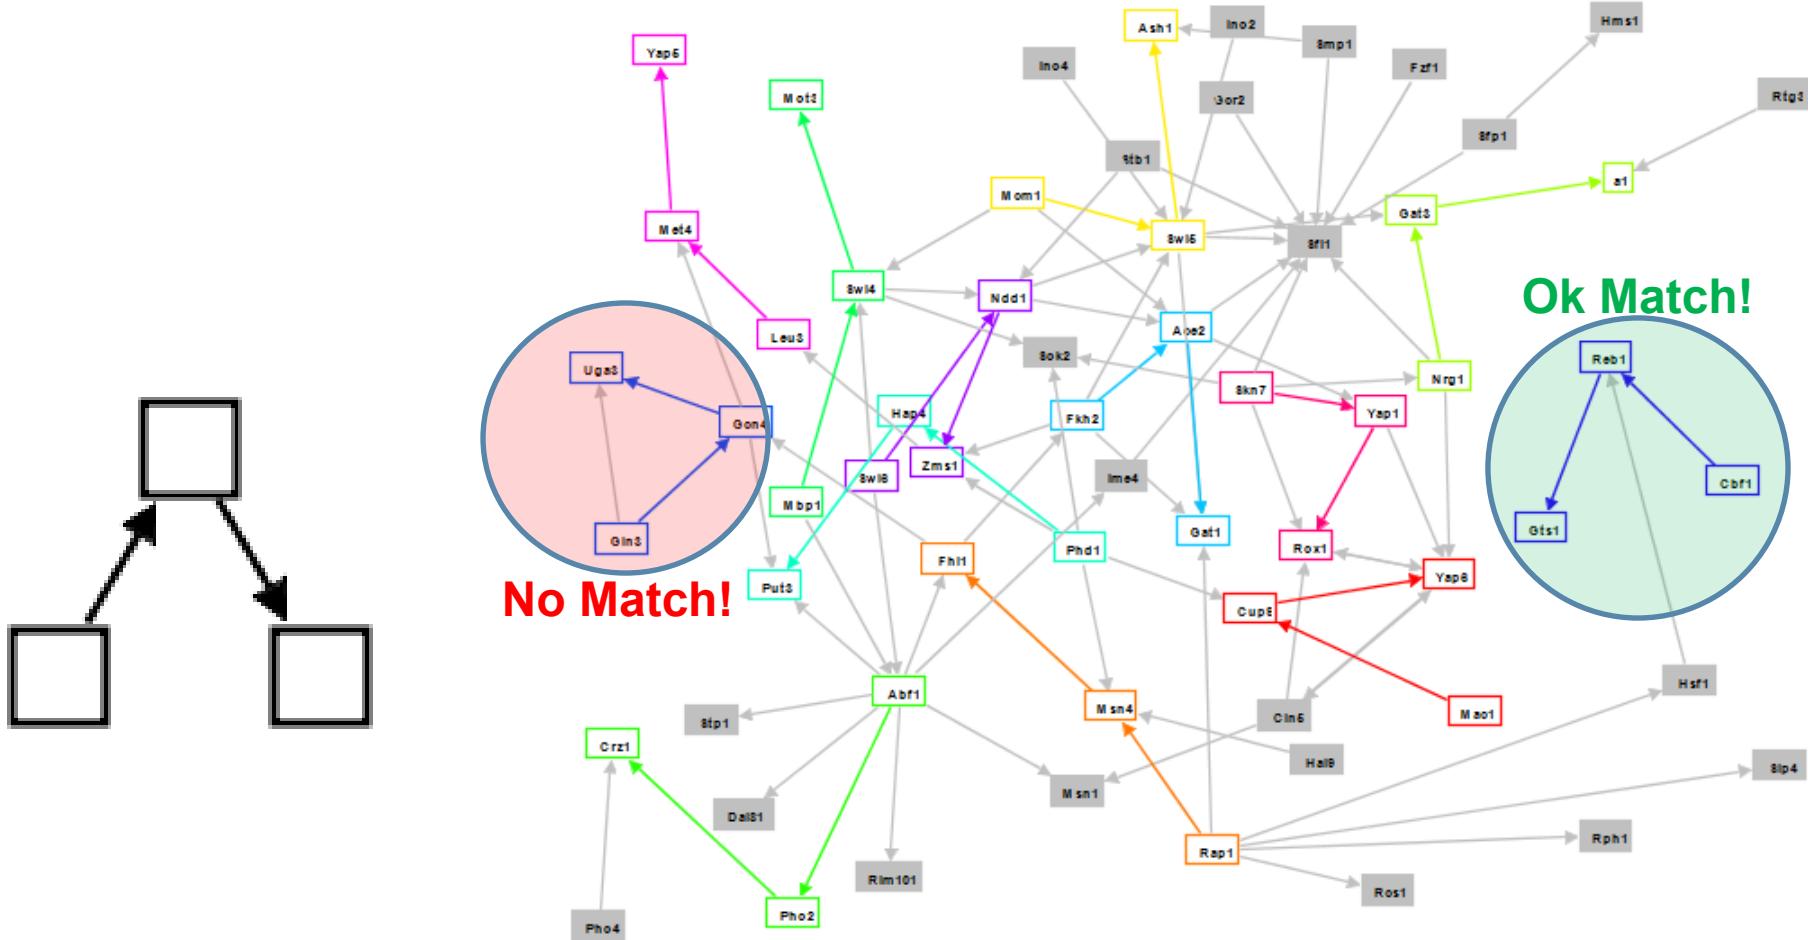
Yap5
Mot3
Ash1
Ino2
Smp1
Hms1
Ino4
Fzf1
Sor2
Rtg3
Sfp1
Stb1
a1
Mom1
Gat3
Swi5
Sfl1
Met4
Swi4
Ndd1
Ace2
Leu3
Sok2
Ok Match!
Uga3
Skn7
Nrg1
Reb1
Hap4
Yap1
Fkh2
Gcn4
Zms1
Swi6
Ime4
Cbf1
Mbp1
Gat1
Gln3
Gts1
Fhl1
Phd1
Rox1
No Match!
Put3
Yap6
Cup9
Abf1
Hsf1
Msn4
Mac1
Stp1
Cin5
Crz1
Hal9
Msn1
Slp4
Dal81
Rph1
Rap1
Rim101
Rcs1
Pho2
Pho4